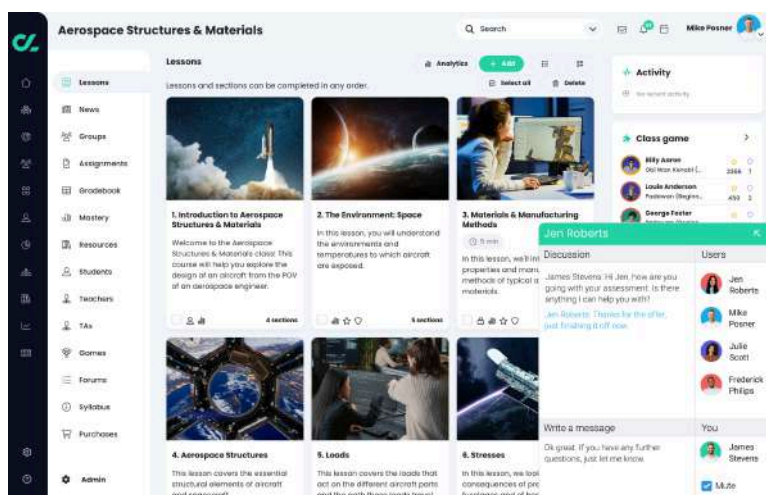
Aerospace Structures & Materials

Search

Mike Posner

Lessons

Lessons
News
Groups
Assignments
Gradebook
Mastery
Resources
Students
Teachers
TAs
Games
Forums
Syllabus
Purchases
Admin

Analytics
+ Add

Lessons and sections can be completed in any order.

Select all
Delete

1. Introduction to Aerospace Structures & Materials

Welcome to the Aerospace Structures & Materials class! This course will help you explore the design of an aircraft from the POV of an aerospace engineer.

4 sections

2. The Environment: Space

In this lesson, you will understand the environments and temperatures to which aircraft are exposed.

5 sections

3. Materials & Manufacturing Methods

5 min

In this lesson, we'll in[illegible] properties and man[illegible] methods of typical a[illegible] materials.

4. Aerospace Structures

This lesson covers the essential structural elements of aircraft and spacecraft.

5. Loads

This lesson covers the loads that act on the different aircraft parts and the path these loads travel.

6. Stresses

In this lesson, we loo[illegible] consequences of pr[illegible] fuselage and of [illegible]

Activity

No recent activity

Class game

Billy Aaron
Old Man Kendall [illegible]
2356 1

Louie Anderson
Fashmon (Begins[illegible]
453 2

George Foster

Jen Roberts

Discussion

James Stevens: Hi Jen, how are you going with your assessment. Is there anything I can help you with?

Jen Roberts: Thanks for the offer, just finishing it off now.

Users

Jen Roberts
Mike Posner
Julie Scott
Frederick Philips

Write a message

Ok great. If you have any further questions, just let me know.

You

James Stevens

Mute